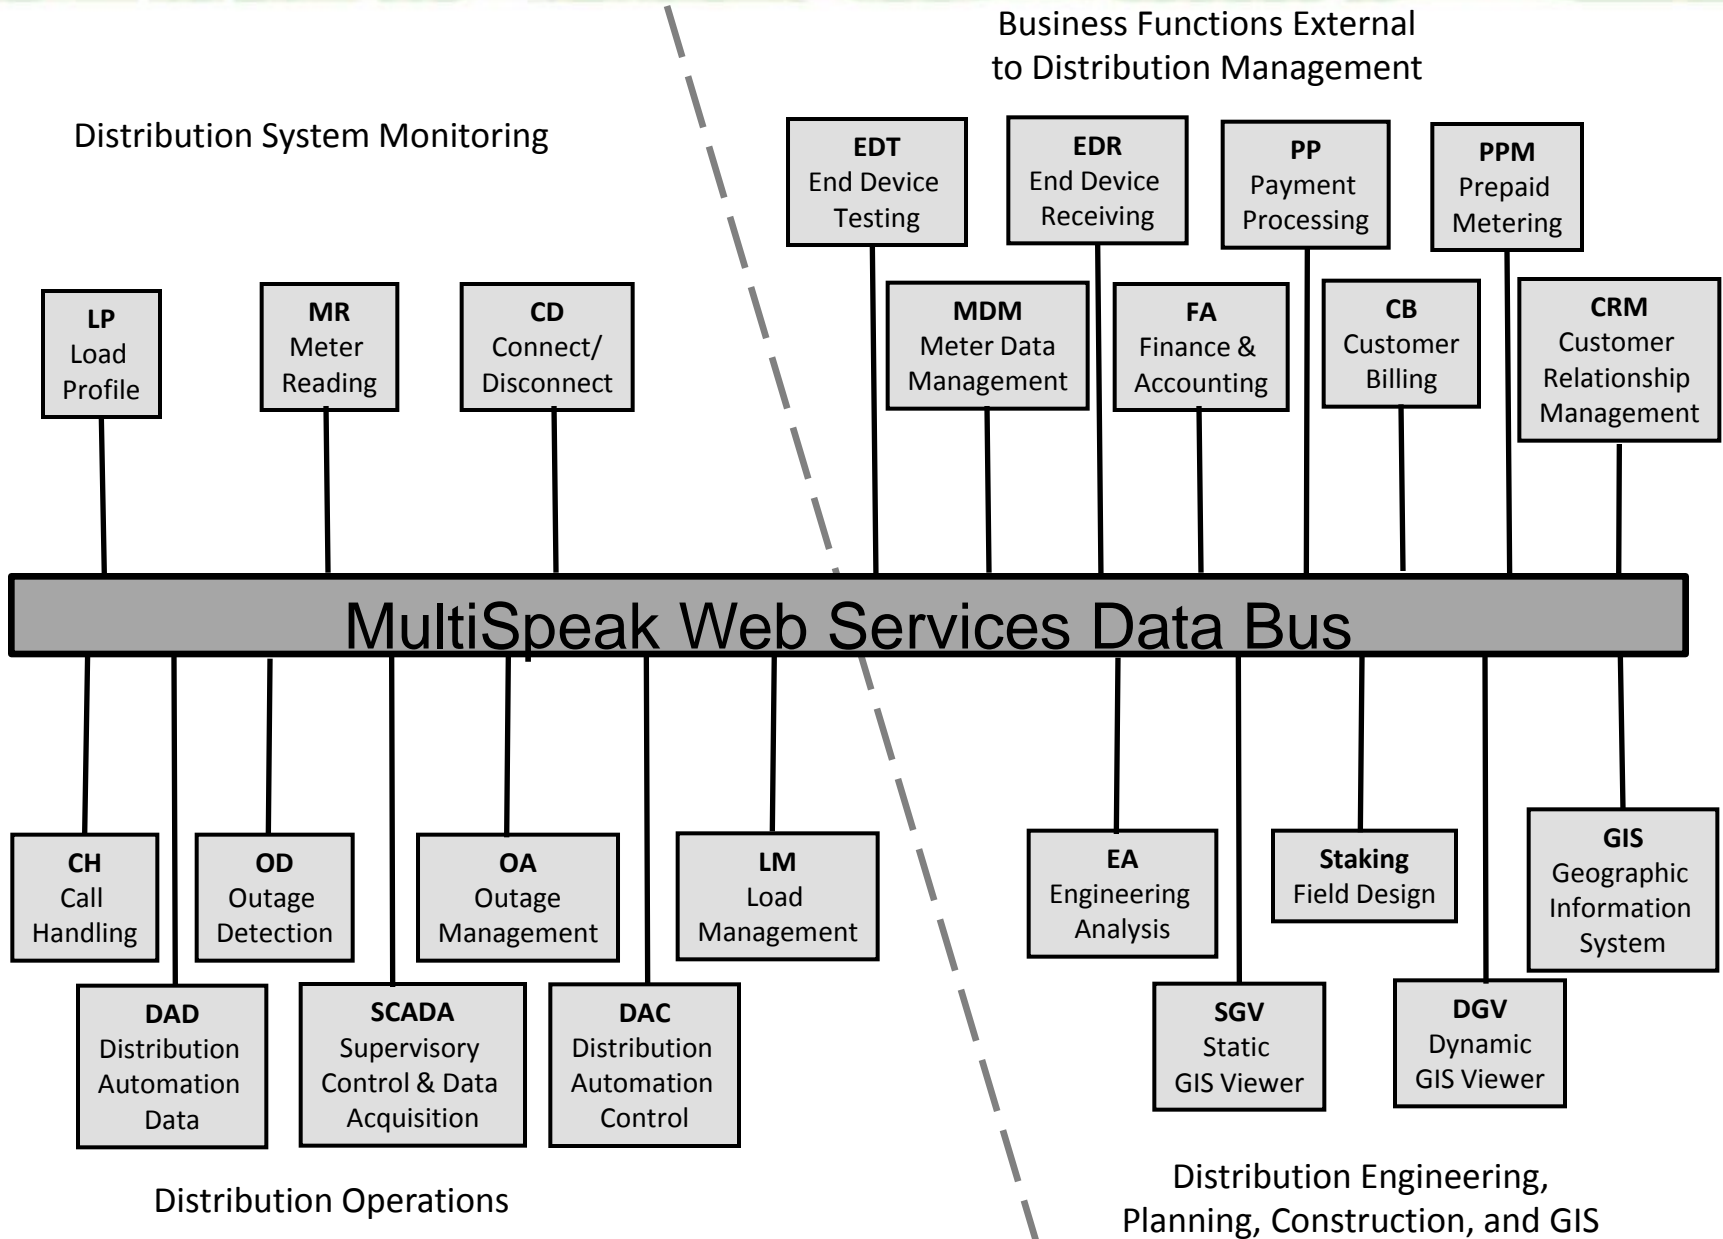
Business Functions External to Distribution Management

Distribution System Monitoring

EDT
End Device Testing

EDR
End Device Receiving

PP
Payment Processing

PPM
Prepaid Metering

LP
Load Profile

MR
Meter Reading

CD
Connect/ Disconnect

MDM
Meter Data Management

FA
Finance & Accounting

CB
Customer Billing

CRM
Customer Relationship Management

MultiSpeak Web Services Data Bus

CH
Call Handling

OD
Outage Detection

OA
Outage Management

LM
Load Management

EA
Engineering Analysis

Staking
Field Design

GIS
Geographic Information System

DAD
Distribution Automation Data

SCADA
Supervisory Control & Data Acquisition

DAC
Distribution Automation Control

SGV
Static GIS Viewer

DGV
Dynamic GIS Viewer

Distribution Operations

Distribution Engineering, Planning, Construction, and GIS